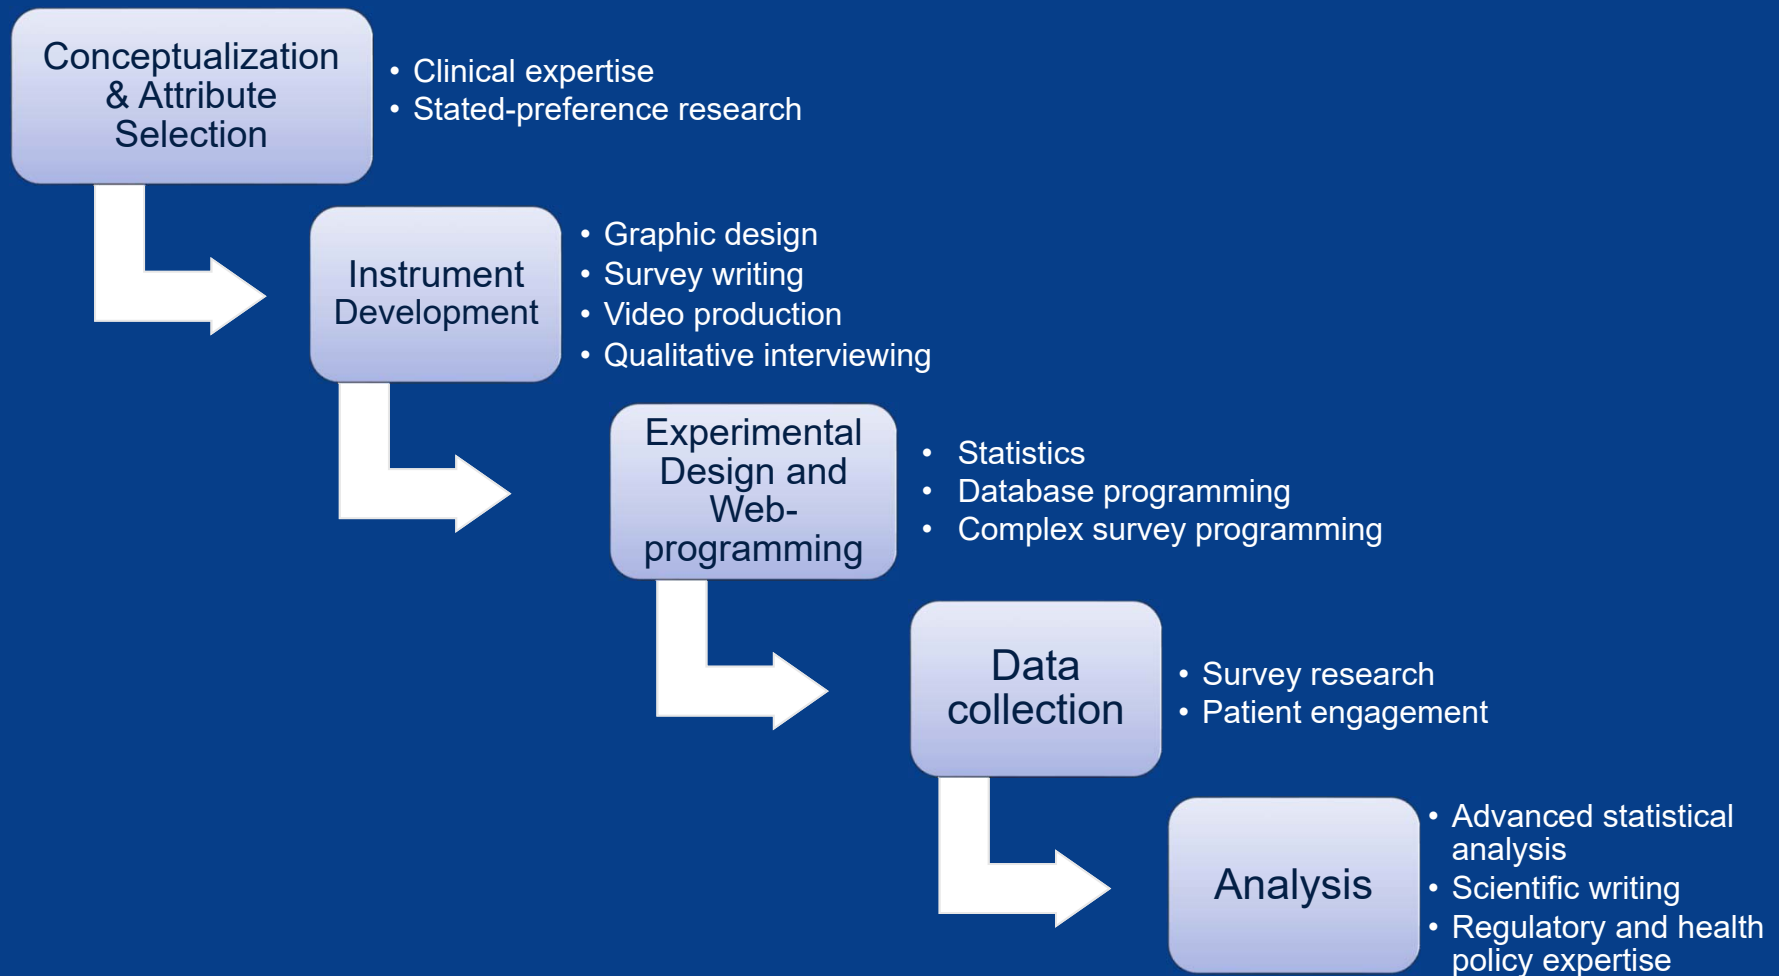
Conceptualization & Attribute Selection

• Clinical expertise
• Stated-preference research

Instrument Development

• Graphic design
• Survey writing
• Video production
• Qualitative interviewing

Experimental Design and Web-programming

• Statistics
• Database programming
• Complex survey programming

Data collection

• Survey research
• Patient engagement

Analysis

• Advanced statistical analysis
• Scientific writing
• Regulatory and health policy expertise